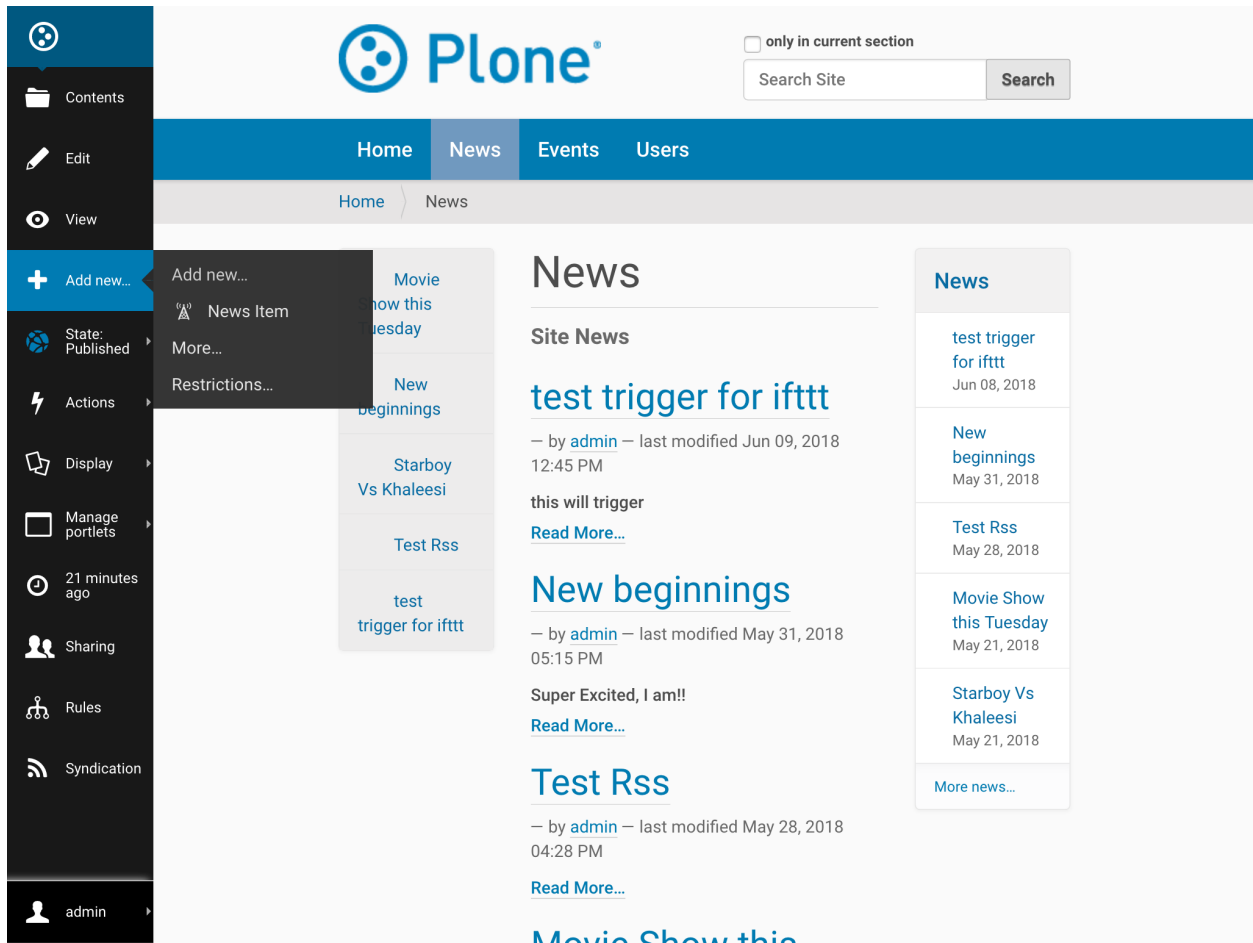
Contents
Edit
View
Add new…
State: Published
Actions
Display
Manage portlets
21 minutes ago
Sharing
Rules
Syndication
admin

Add new…
News Item
More…
Restrictions…

Plone®

only in current section
Search Site
Search

Home News Events Users

Home News

Movie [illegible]how this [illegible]uesday
New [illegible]eginnings
Starboy Vs Khaleesi
Test Rss
test trigger for ifttt

News

Site News

test trigger for ifttt
— by admin — last modified Jun 09, 2018 12:45 PM
this will trigger
Read More…

New beginnings
— by admin — last modified May 31, 2018 05:15 PM
Super Excited, I am!!
Read More…

Test Rss
— by admin — last modified May 28, 2018 04:28 PM
Read More…

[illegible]

News
test trigger for ifttt
Jun 08, 2018
New beginnings
May 31, 2018
Test Rss
May 28, 2018
Movie Show this Tuesday
May 21, 2018
Starboy Vs Khaleesi
May 21, 2018
More news…